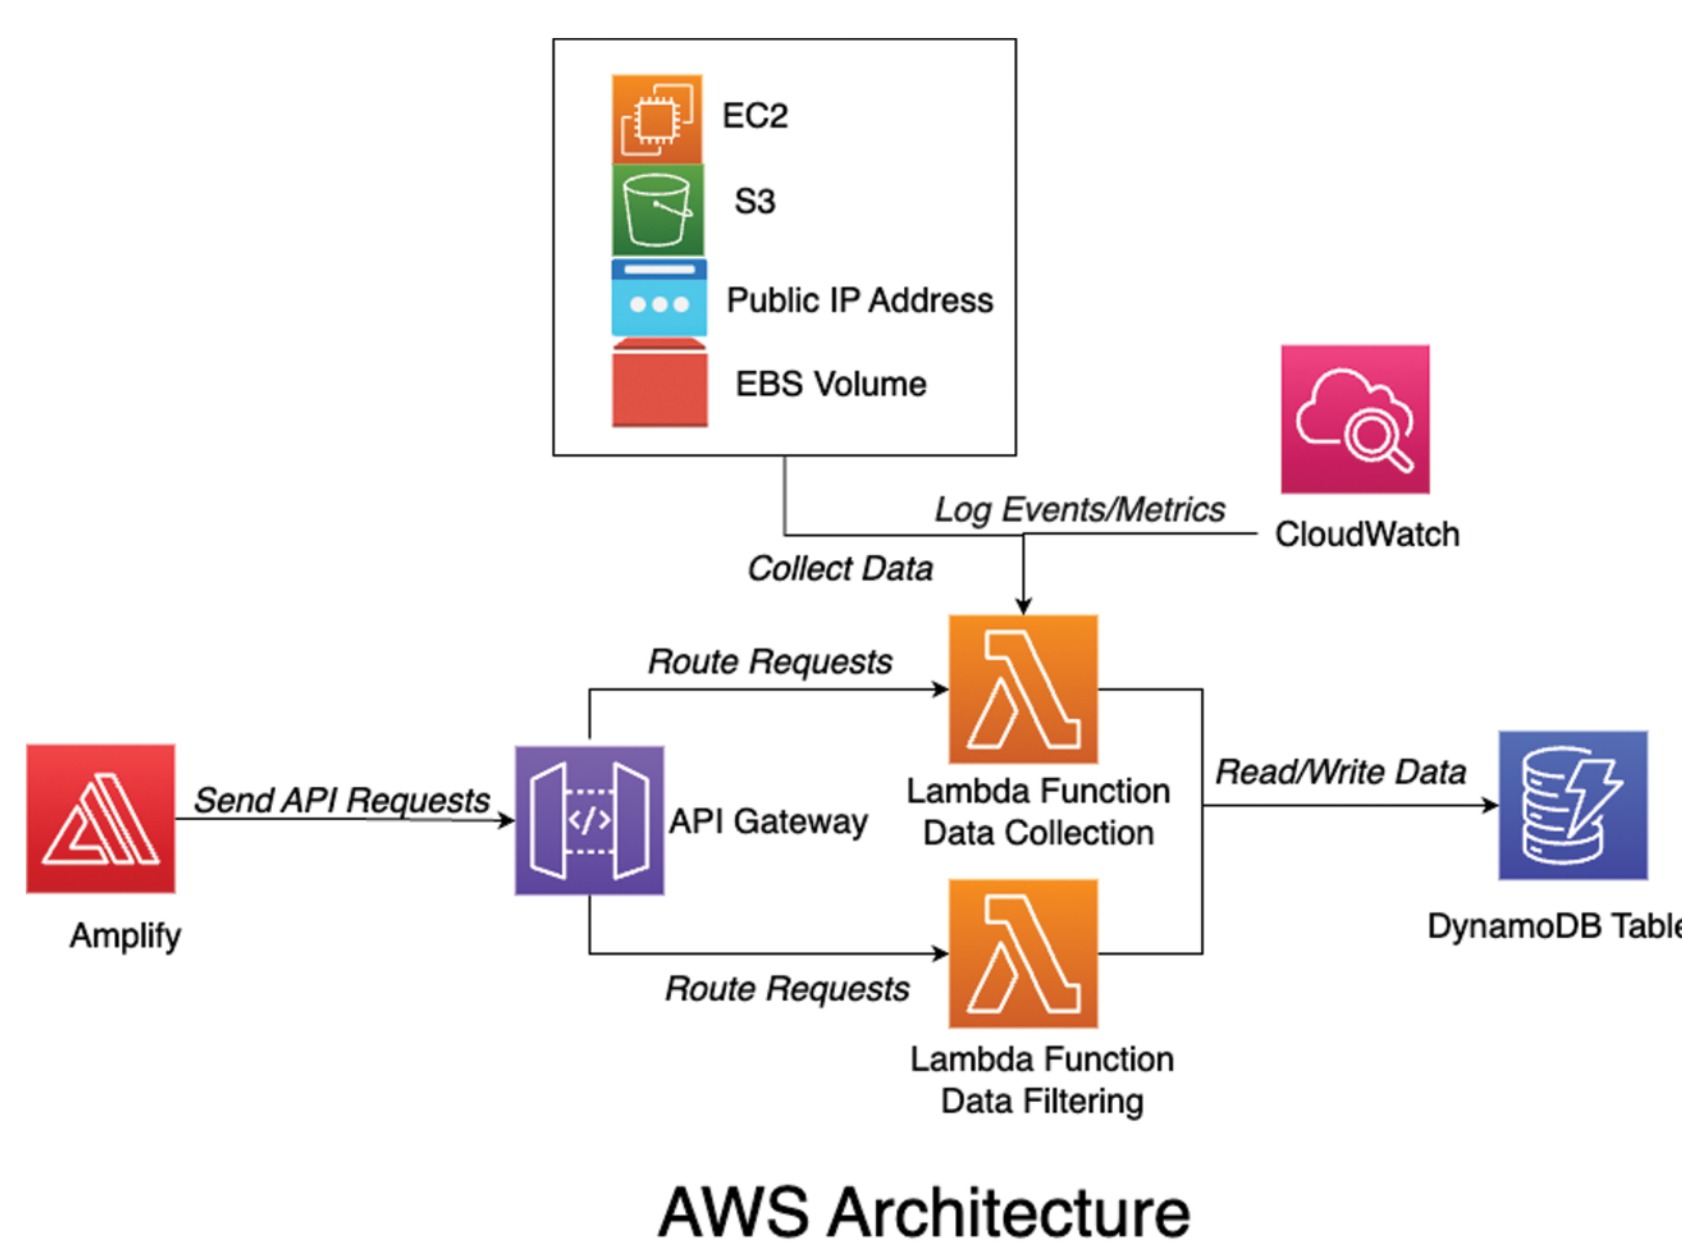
EC2
S3
Public IP Address
EBS Volume

CloudWatch

Log Events/Metrics

Collect Data

Route Requests

Send API Requests

Amplify

API Gateway

Lambda Function
Data Collection

Read/Write Data

DynamoDB Tabl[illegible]

Route Requests

Lambda Function
Data Filtering

AWS Architecture